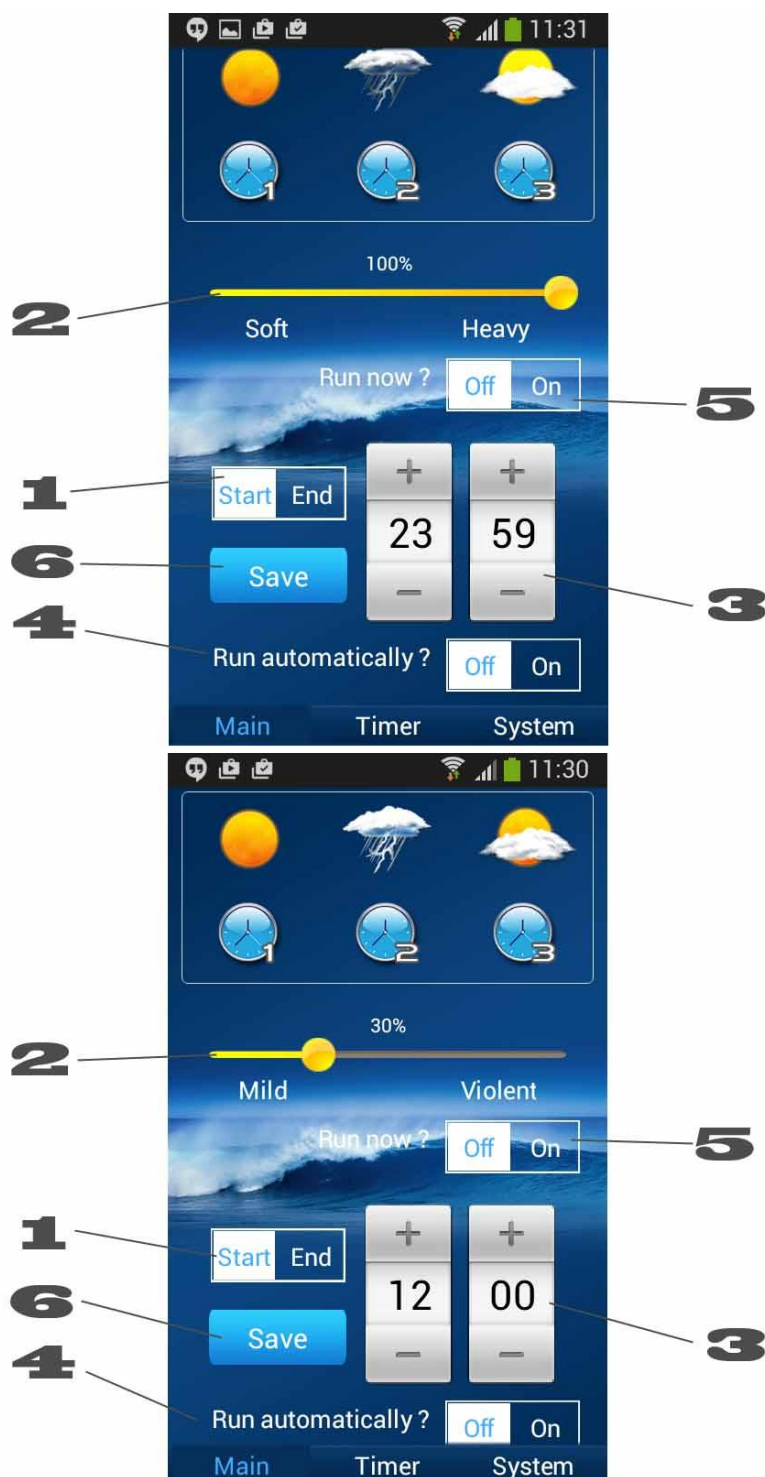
11:31

1
2
3

100%

2

Soft Heavy

Run now ? Off On

5

1

Start End

+ +

23 59

− −

6

Save

3

4

Run automatically ? Off On

Main Timer System

11:30

1
2
3

30%

2

Mild Violent

Run now ? Off On

5

1

Start End

+ +

12 00

− −

6

Save

3

4

Run automatically ? Off On

Main Timer System